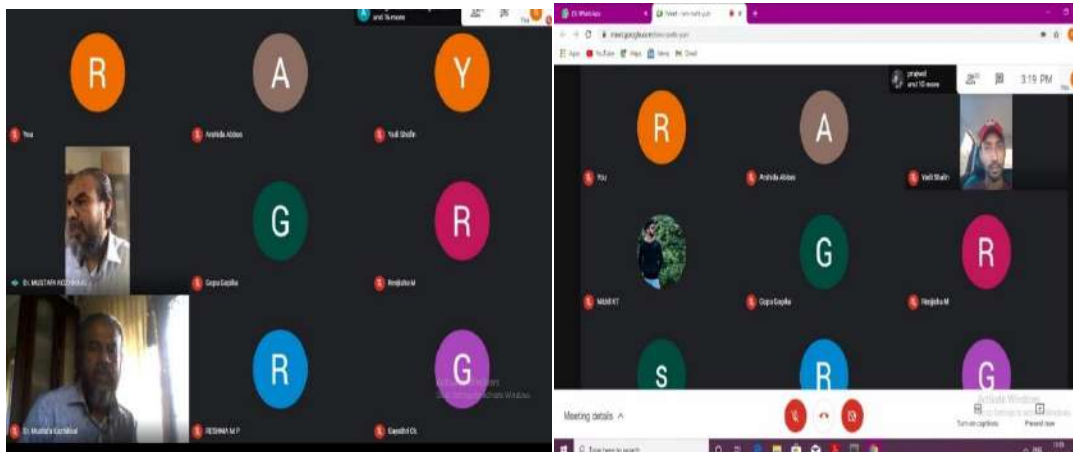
and 14 more

R

A

Y

You

Arshida Abbas

Yadi Shafe

Dr. MUSTAFA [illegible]

G

R

Gopu Gopika

Renjisha M

Dr. Mustafa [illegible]

R

G

RESHMA M P

Gayathri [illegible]

WhatsApp

Meet - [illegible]

meet.google.com/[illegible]

Apps YouTube Maps News Gmail

prajwal and 10 more

3:19 PM

R

A

You

Arshida Abbas

Yadi Shafe

G

R

Midhil KT

Gopu Gopika

Renjisha M

S

R

G

Meeting details

Activate Windows
Go to Settings to activate Windows.

Turn on captions

Present now

Type here to search